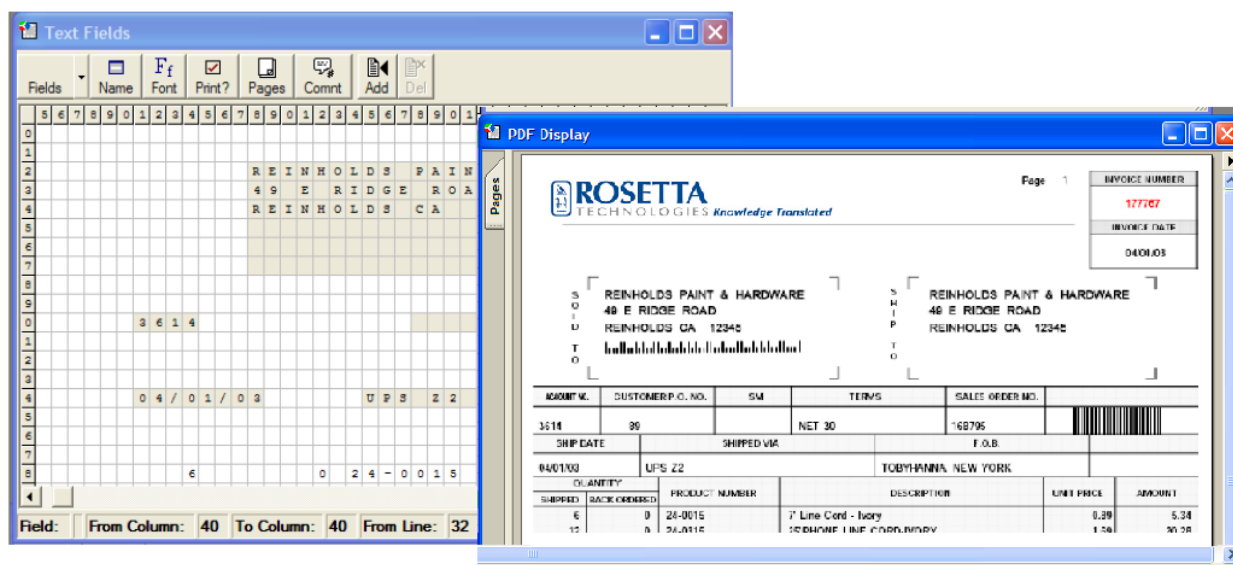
Text Fields

Fields Name Font Print? Pages Comnt Add Del

5 6 7 8 9 0 1 2 3 4 5 6 7 8 9 0 1 2 3 4 5 6 7 8 9 0 1

0
1
2 R E I N H O L D S P A I N
3 4 9 E R I D G E R O A
4 R E I N H O L D S C A
5
6
7
8
9
0 3 6 1 4
1
2
3
4 0 4 / 0 1 / 0 3 U P S Z 2
5
6
7
8 6 0 2 4 - 0 0 1 5

Field: From Column: 40 To Column: 40 From Line: 32

PDF Display

Pages

ROSETTA TECHNOLOGIES Knowledge Translated

Page 1

INVOICE NUMBER
177787
INVOICE DATE
04/01/03

S O L D T O
REINHOLDS PAINT & HARDWARE
49 E RIDGE ROAD
REINHOLDS CA 12345

S H I P T O
REINHOLDS PAINT & HARDWARE
49 E RIDGE ROAD
REINHOLDS CA 12345

| ACCOUNT NO. | CUSTOMER P.O. NO. | SM | TERMS | SALES ORDER NO. |
|---|---|---|---|---|
| 3614 | 89 | | NET 30 | 168796 |

| SHIP DATE | SHIPPED VIA | F.O.B. |
|---|---|---|
| 04/01/03 | UPS Z2 | TOBYHANNA, NEW YORK |

| QUANTITY SHIPPED | BACK ORDERED | PRODUCT NUMBER | DESCRIPTION | UNIT PRICE | AMOUNT |
|---|---|---|---|---|---|
| 6 | 0 | 24-0015 | 7' Line Cord - Ivory | 0.89 | 5.34 |
| 12 | 0 | 24-0315 | 15'PHONE LINE CORD-IVORY | 1.59 | 20.28 |